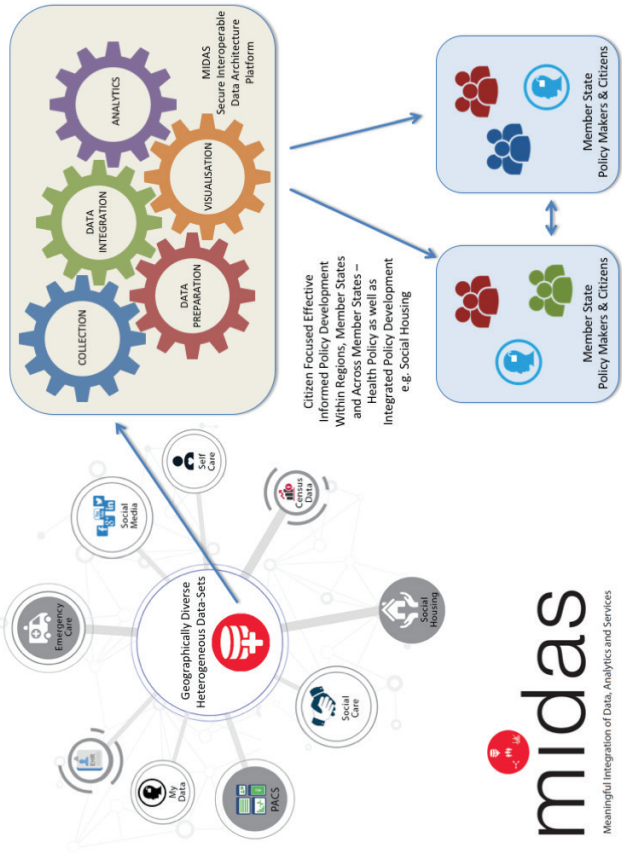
MIDAS
Secure Interoperable
Data Architecture
Platform

ANALYTICS

DATA INTEGRATION

VISUALISATION

COLLECTION

DATA PREPARATION

Member State
Policy Makers & Citizens

Member State
Policy Makers & Citizens

Citizen Focused Effective Informed Policy Development Within Regions, Member States and Across Member States – Health Policy as well as Integrated Policy Development e.g. Social Housing

Geographically Diverse
Heterogeneous Data-Sets

Emergency Care

Social Media

Self Care

EHR

My Data

PACS

Social Care

Social Housing

Census Data

midas
Meaningful Integration of Data, Analytics and Services